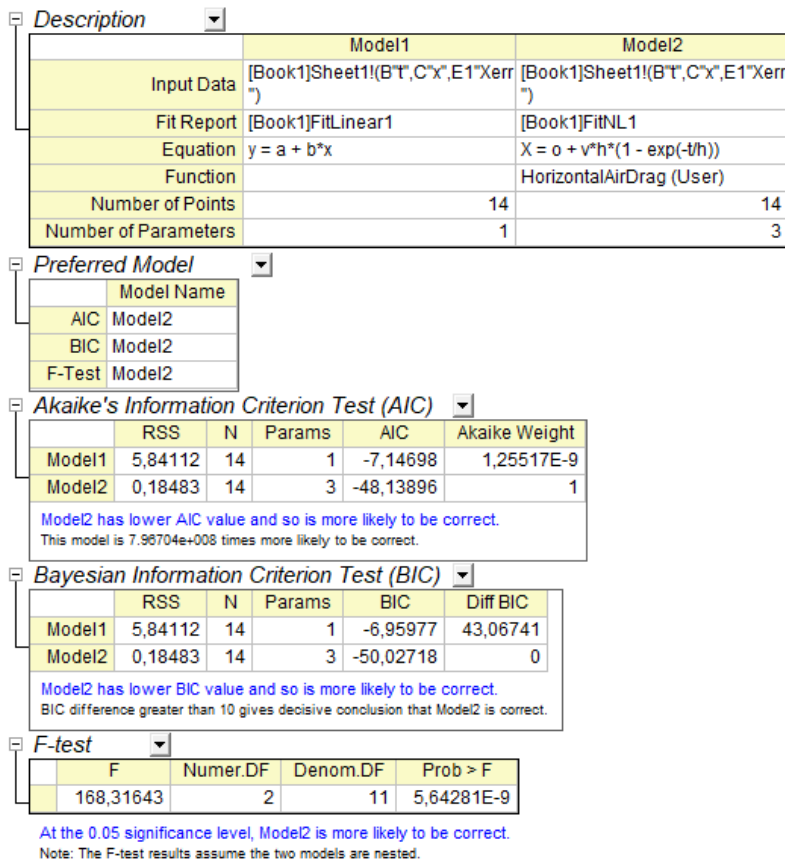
Description

| | Model1 | Model2 |
|---|---|---|
| Input Data | [Book1]Sheet1!(B"t",C"x",E1"Xerr ") | [Book1]Sheet1!(B"t",C"x",E1"Xerr ") |
| Fit Report | [Book1]FitLinear1 | [Book1]FitNL1 |
| Equation | y = a + b*x | X = o + v*h*(1 - exp(-t/h)) |
| Function | | HorizontalAirDrag (User) |
| Number of Points | 14 | 14 |
| Number of Parameters | 1 | 3 |

Preferred Model

| | Model Name |
|---|---|
| AIC | Model2 |
| BIC | Model2 |
| F-Test | Model2 |

Akaike's Information Criterion Test (AIC)

| | RSS | N | Params | AIC | Akaike Weight |
|---|---|---|---|---|---|
| Model1 | 5,84112 | 14 | 1 | -7,14698 | 1,25517E-9 |
| Model2 | 0,18483 | 14 | 3 | -48,13896 | 1 |

Model2 has lower AIC value and so is more likely to be correct.
This model is 7.96704e+008 times more likely to be correct.

Bayesian Information Criterion Test (BIC)

| | RSS | N | Params | BIC | Diff BIC |
|---|---|---|---|---|---|
| Model1 | 5,84112 | 14 | 1 | -6,95977 | 43,06741 |
| Model2 | 0,18483 | 14 | 3 | -50,02718 | 0 |

Model2 has lower BIC value and so is more likely to be correct.
BIC difference greater than 10 gives decisive conclusion that Model2 is correct.

F-test

| | F | Numer.DF | Denom.DF | Prob > F |
|---|---|---|---|---|
| | 168,31643 | 2 | 11 | 5,64281E-9 |

At the 0.05 significance level, Model2 is more likely to be correct.
Note: The F-test results assume the two models are nested.